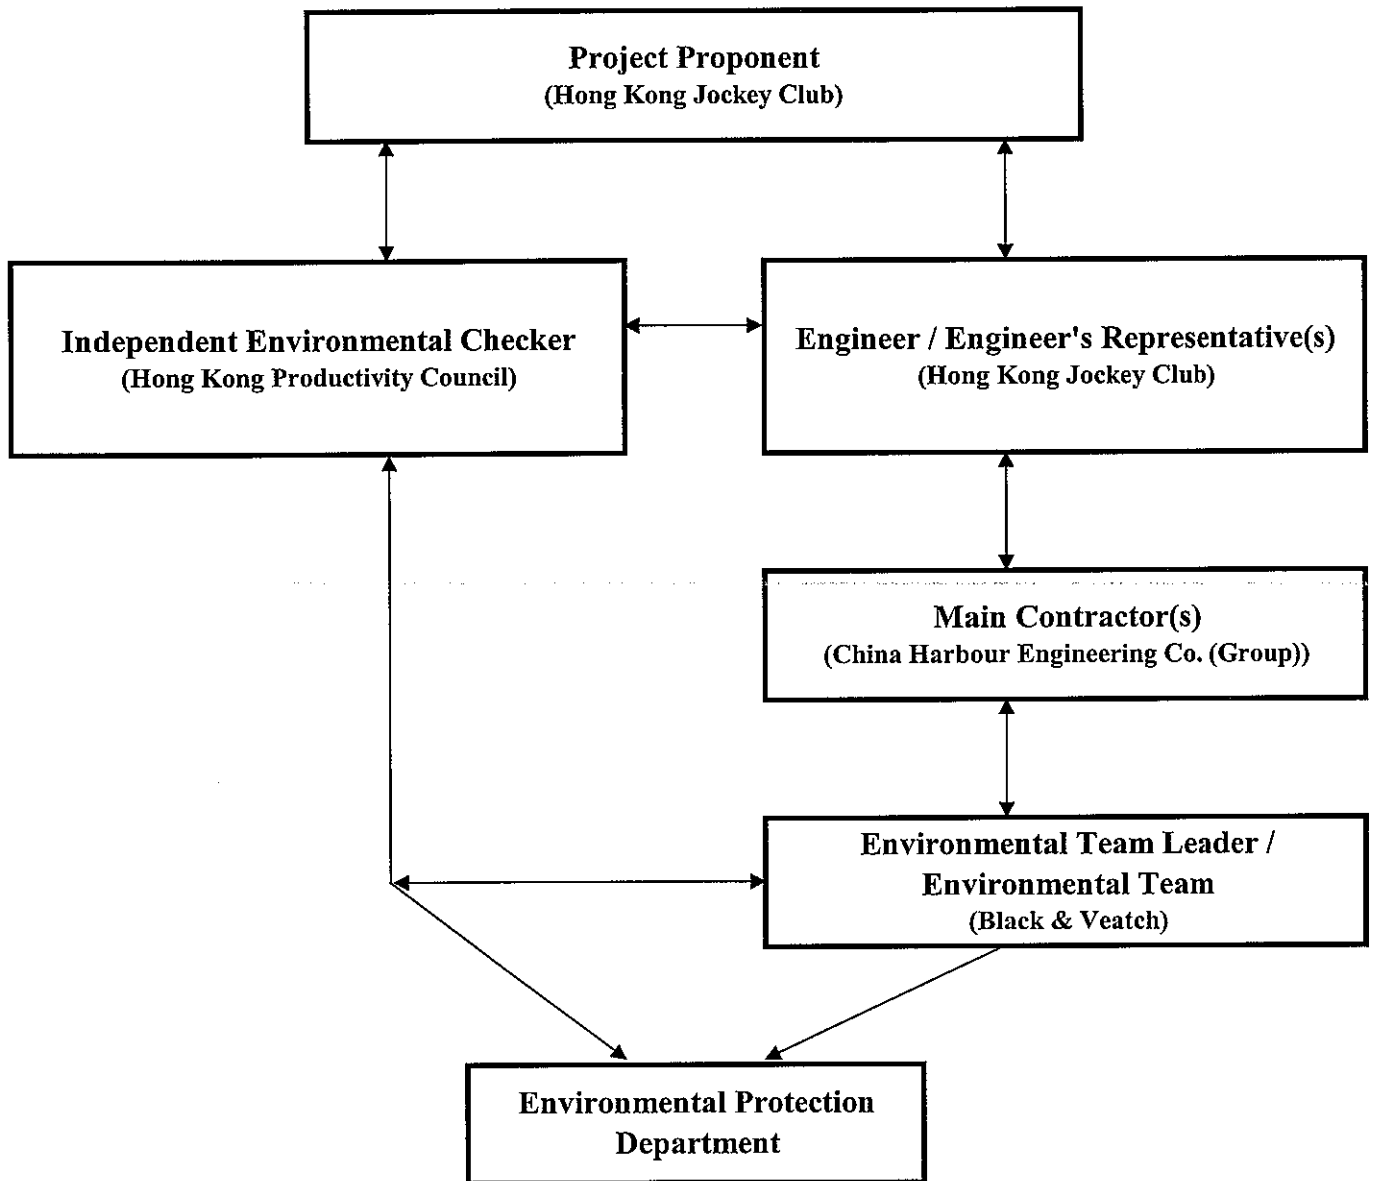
Project Proponent
(Hong Kong Jockey Club)

Independent Environmental Checker
(Hong Kong Productivity Council)

Engineer / Engineer's Representative(s)
(Hong Kong Jockey Club)

Main Contractor(s)
(China Harbour Engineering Co. (Group))

Environmental Team Leader / Environmental Team
(Black & Veatch)

Environmental Protection Department